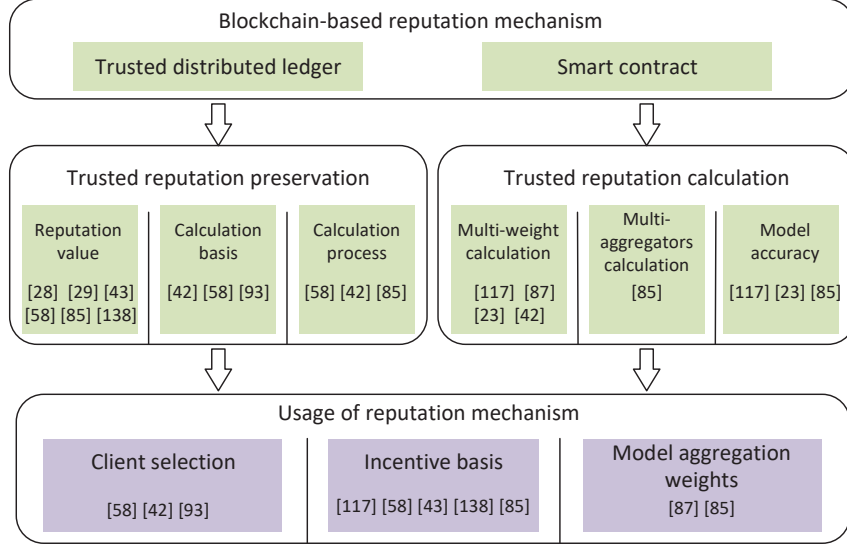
Blockchain-based reputation mechanism

Trusted distributed ledger

Smart contract

Trusted reputation preservation

Reputation value

[28] [29] [43] [58] [85] [138]

Calculation basis

[42] [58] [93]

Calculation process

[58] [42] [85]

Trusted reputation calculation

Multi-weight calculation

[117] [87] [23] [42]

Multi-aggregators calculation

[85]

Model accuracy

[117] [23] [85]

Usage of reputation mechanism

Client selection

[58] [42] [93]

Incentive basis

[117] [58] [43] [138] [85]

Model aggregation weights

[87] [85]